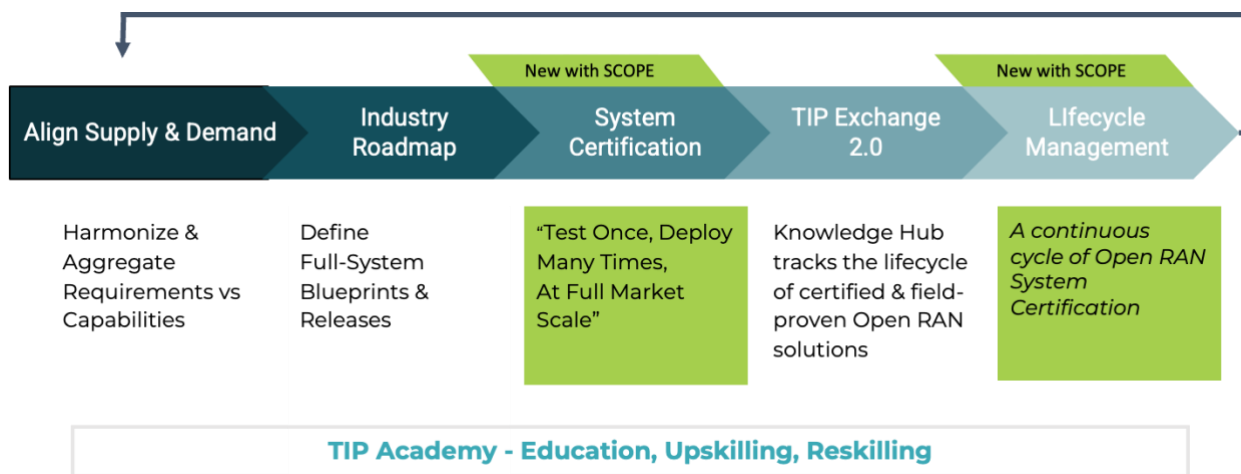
New with SCOPE

New with SCOPE

Align Supply & Demand

Industry Roadmap

System Certification

TIP Exchange 2.0

LIfecycle Management

Harmonize & Aggregate Requirements vs Capabilities

Define Full-System Blueprints & Releases

"Test Once, Deploy Many Times, At Full Market Scale"

Knowledge Hub tracks the lifecycle of certified & field-proven Open RAN solutions

A continuous cycle of Open RAN System Certification

TIP Academy - Education, Upskilling, Reskilling